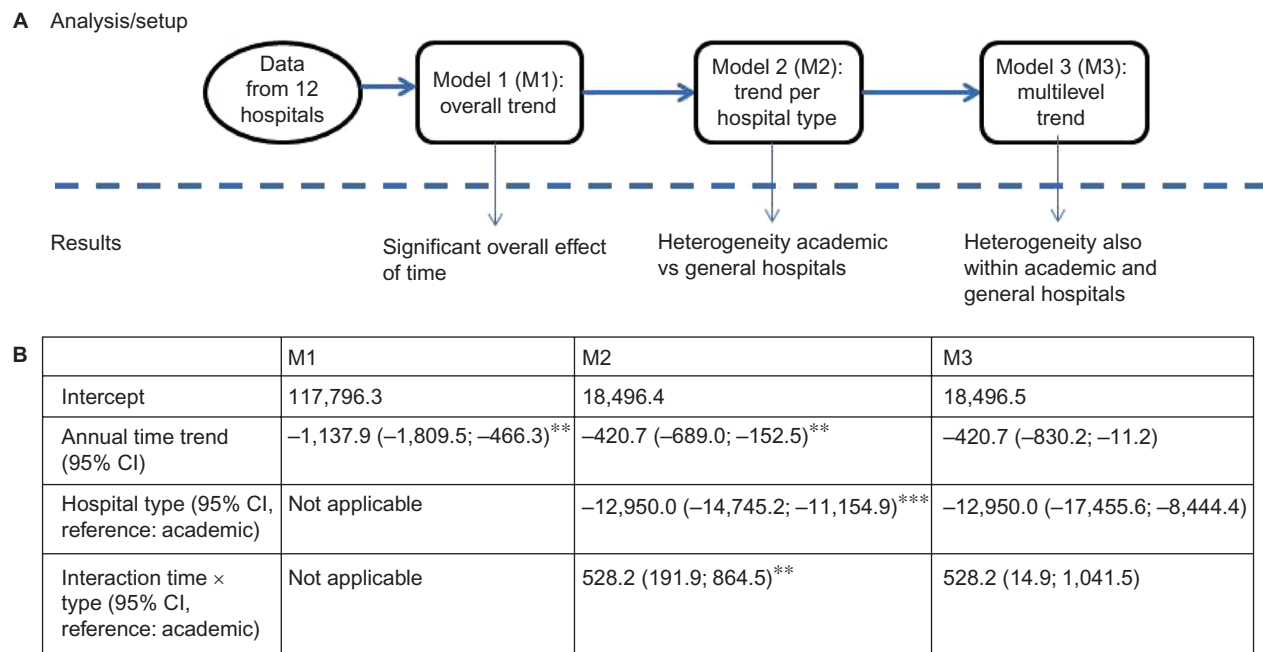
**A** Analysis/setup

Data from 12 hospitals

Model 1 (M1): overall trend

Model 2 (M2): trend per hospital type

Model 3 (M3): multilevel trend

Results

Significant overall effect of time

Heterogeneity academic vs general hospitals

Heterogeneity also within academic and general hospitals

**B**

| | M1 | M2 | M3 |
|---|---|---|---|
| Intercept | 117,796.3 | 18,496.4 | 18,496.5 |
| Annual time trend (95% CI) | –1,137.9 (–1,809.5; –466.3)$^{**}$ | –420.7 (–689.0; –152.5)$^{**}$ | –420.7 (–830.2; –11.2) |
| Hospital type (95% CI, reference: academic) | Not applicable | –12,950.0 (–14,745.2; –11,154.9)$^{***}$ | –12,950.0 (–17,455.6; –8,444.4) |
| Interaction time $\times$ type (95% CI, reference: academic) | Not applicable | 528.2 (191.9; 864.5)$^{**}$ | 528.2 (14.9; 1,041.5) |